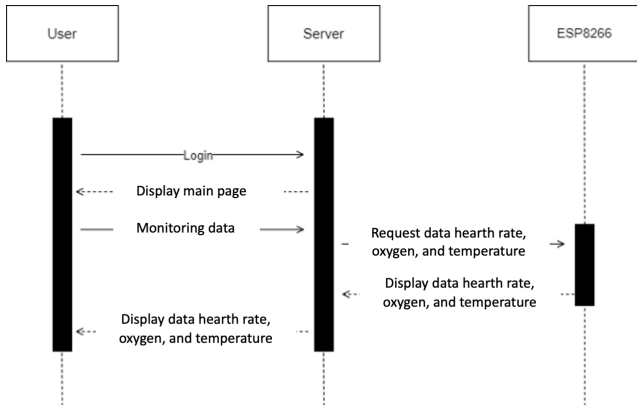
User

Server

ESP8266

Login

Display main page

Monitoring data

Request data hearth rate, oxygen, and temperature

Display data hearth rate, oxygen, and temperature

Display data hearth rate, oxygen, and temperature